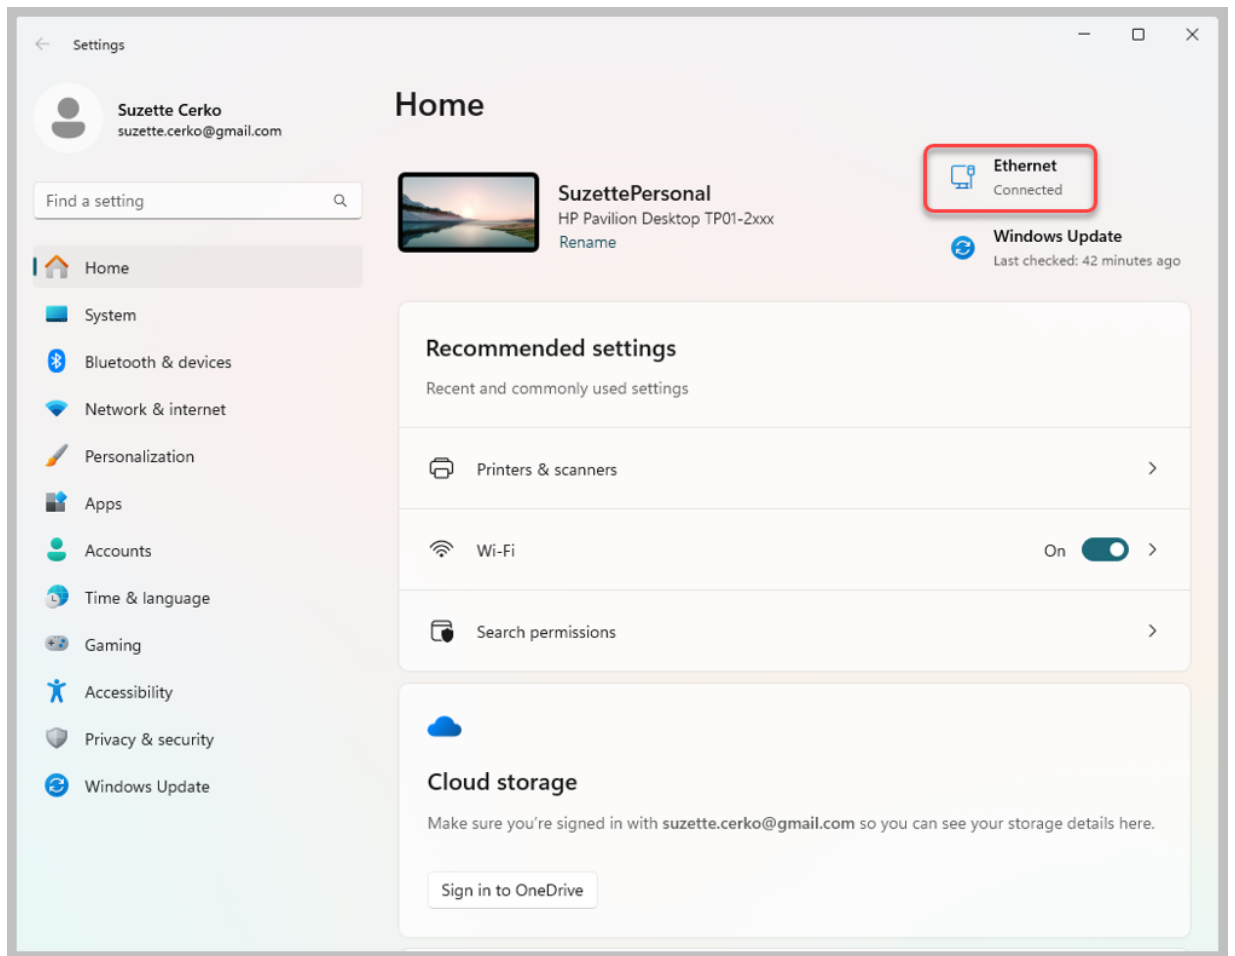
Settings

Suzette Cerko
suzette.cerko@gmail.com

Find a setting

Home
System
Bluetooth & devices
Network & internet
Personalization
Apps
Accounts
Time & language
Gaming
Accessibility
Privacy & security
Windows Update

Home

SuzettePersonal
HP Pavilion Desktop TP01-2xxx
Rename

Ethernet
Connected

Windows Update
Last checked: 42 minutes ago

Recommended settings
Recent and commonly used settings

Printers & scanners

Wi-Fi
On

Search permissions

Cloud storage
Make sure you're signed in with suzette.cerko@gmail.com so you can see your storage details here.

Sign in to OneDrive